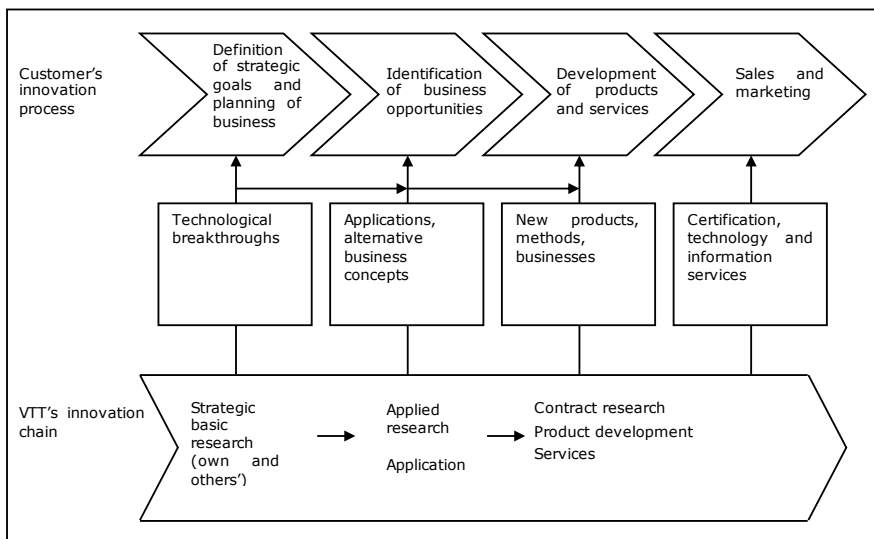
Customer's innovation process

Definition of strategic goals and planning of business

Identification of business opportunities

Development of products and services

Sales and marketing

Technological breakthroughs

Applications, alternative business concepts

New products, methods, businesses

Certification, technology and information services

VTT's innovation chain

Strategic basic research (own and others')

Applied research

Application

Contract research

Product development

Services